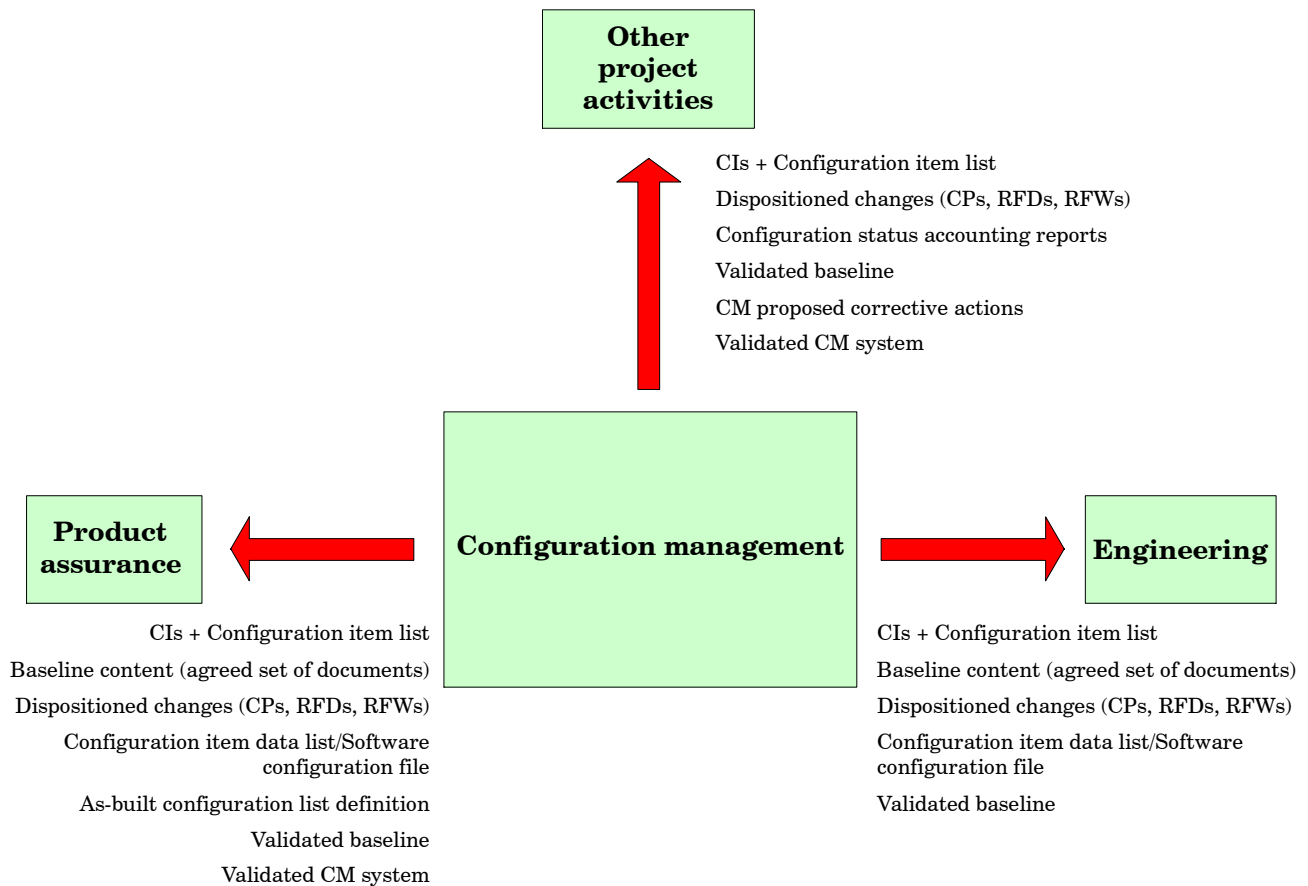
Other project activities

CIs + Configuration item list
Dispositioned changes (CPs, RFDs, RFWs)
Configuration status accounting reports
Validated baseline
CM proposed corrective actions
Validated CM system

Product assurance

Configuration management

Engineering

CIs + Configuration item list
Baseline content (agreed set of documents)
Dispositioned changes (CPs, RFDs, RFWs)
Configuration item data list/Software configuration file
As-built configuration list definition
Validated baseline
Validated CM system

CIs + Configuration item list
Baseline content (agreed set of documents)
Dispositioned changes (CPs, RFDs, RFWs)
Configuration item data list/Software configuration file
Validated baseline